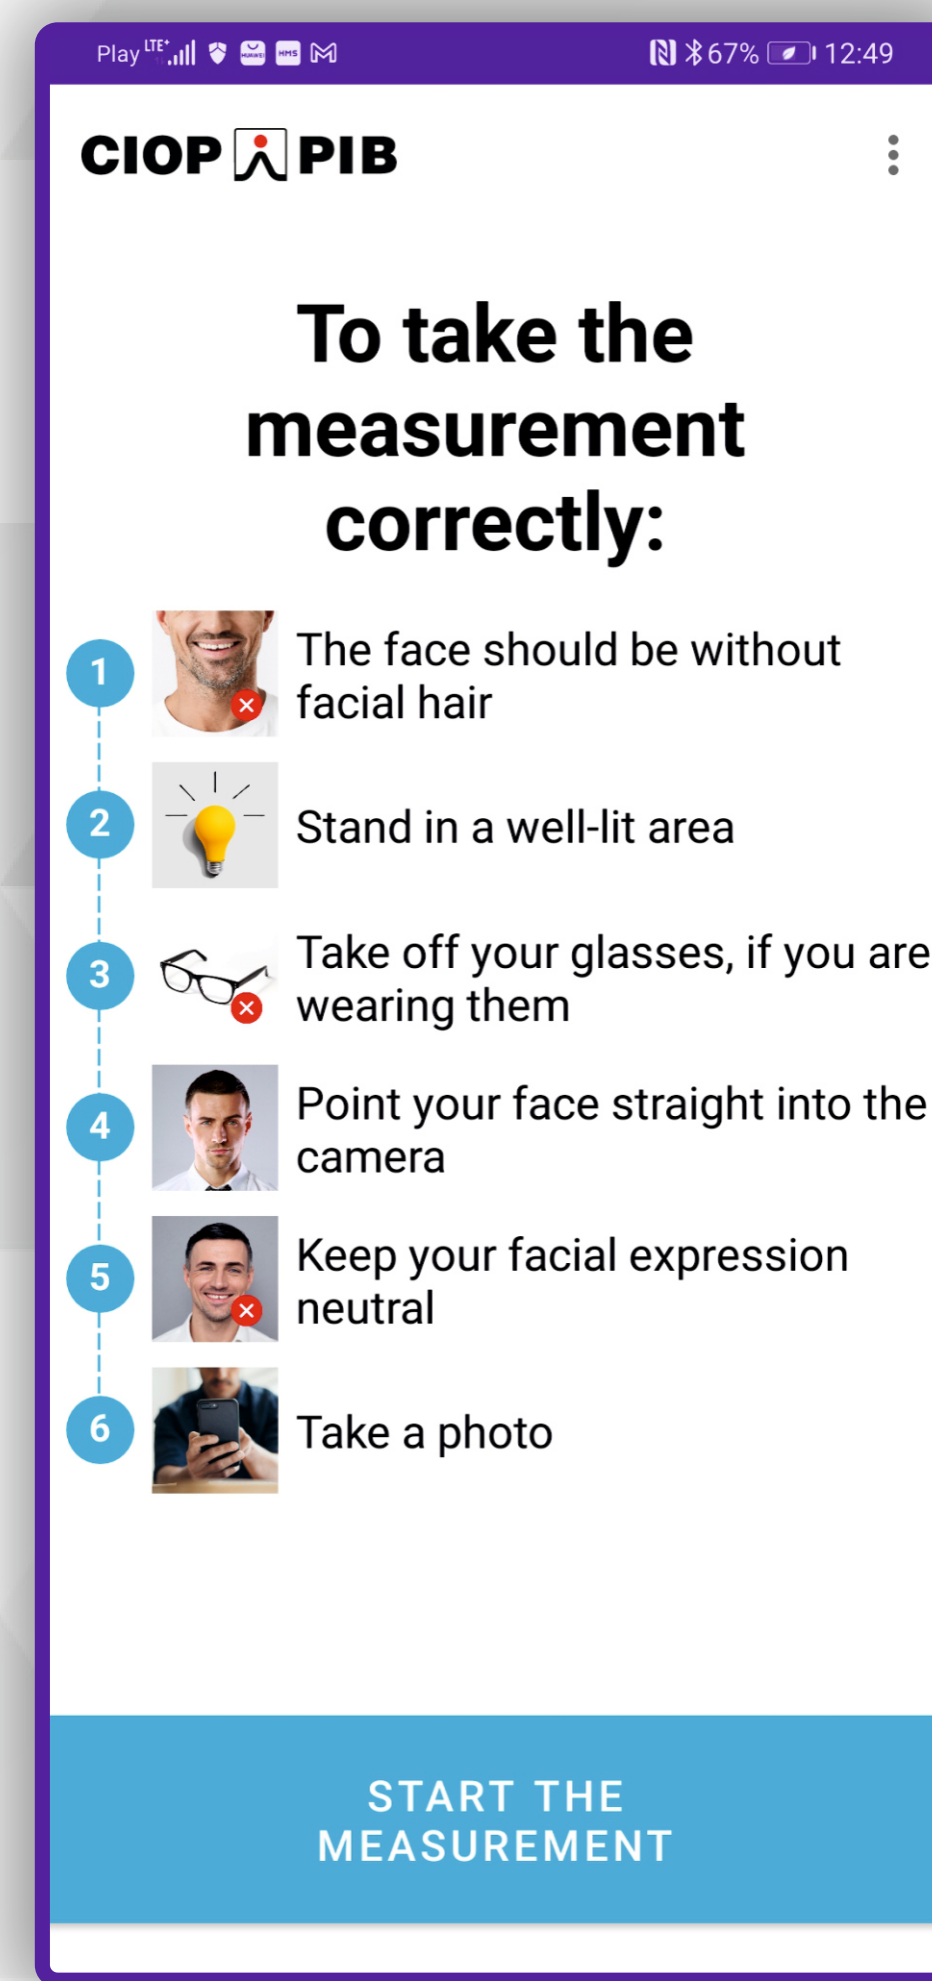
Play LTE 67% 12:49

CIOP PIB

To take the measurement correctly:

1 The face should be without facial hair

2 Stand in a well-lit area

3 Take off your glasses, if you are wearing them

4 Point your face straight into the camera

5 Keep your facial expression neutral

6 Take a photo

START THE MEASUREMENT